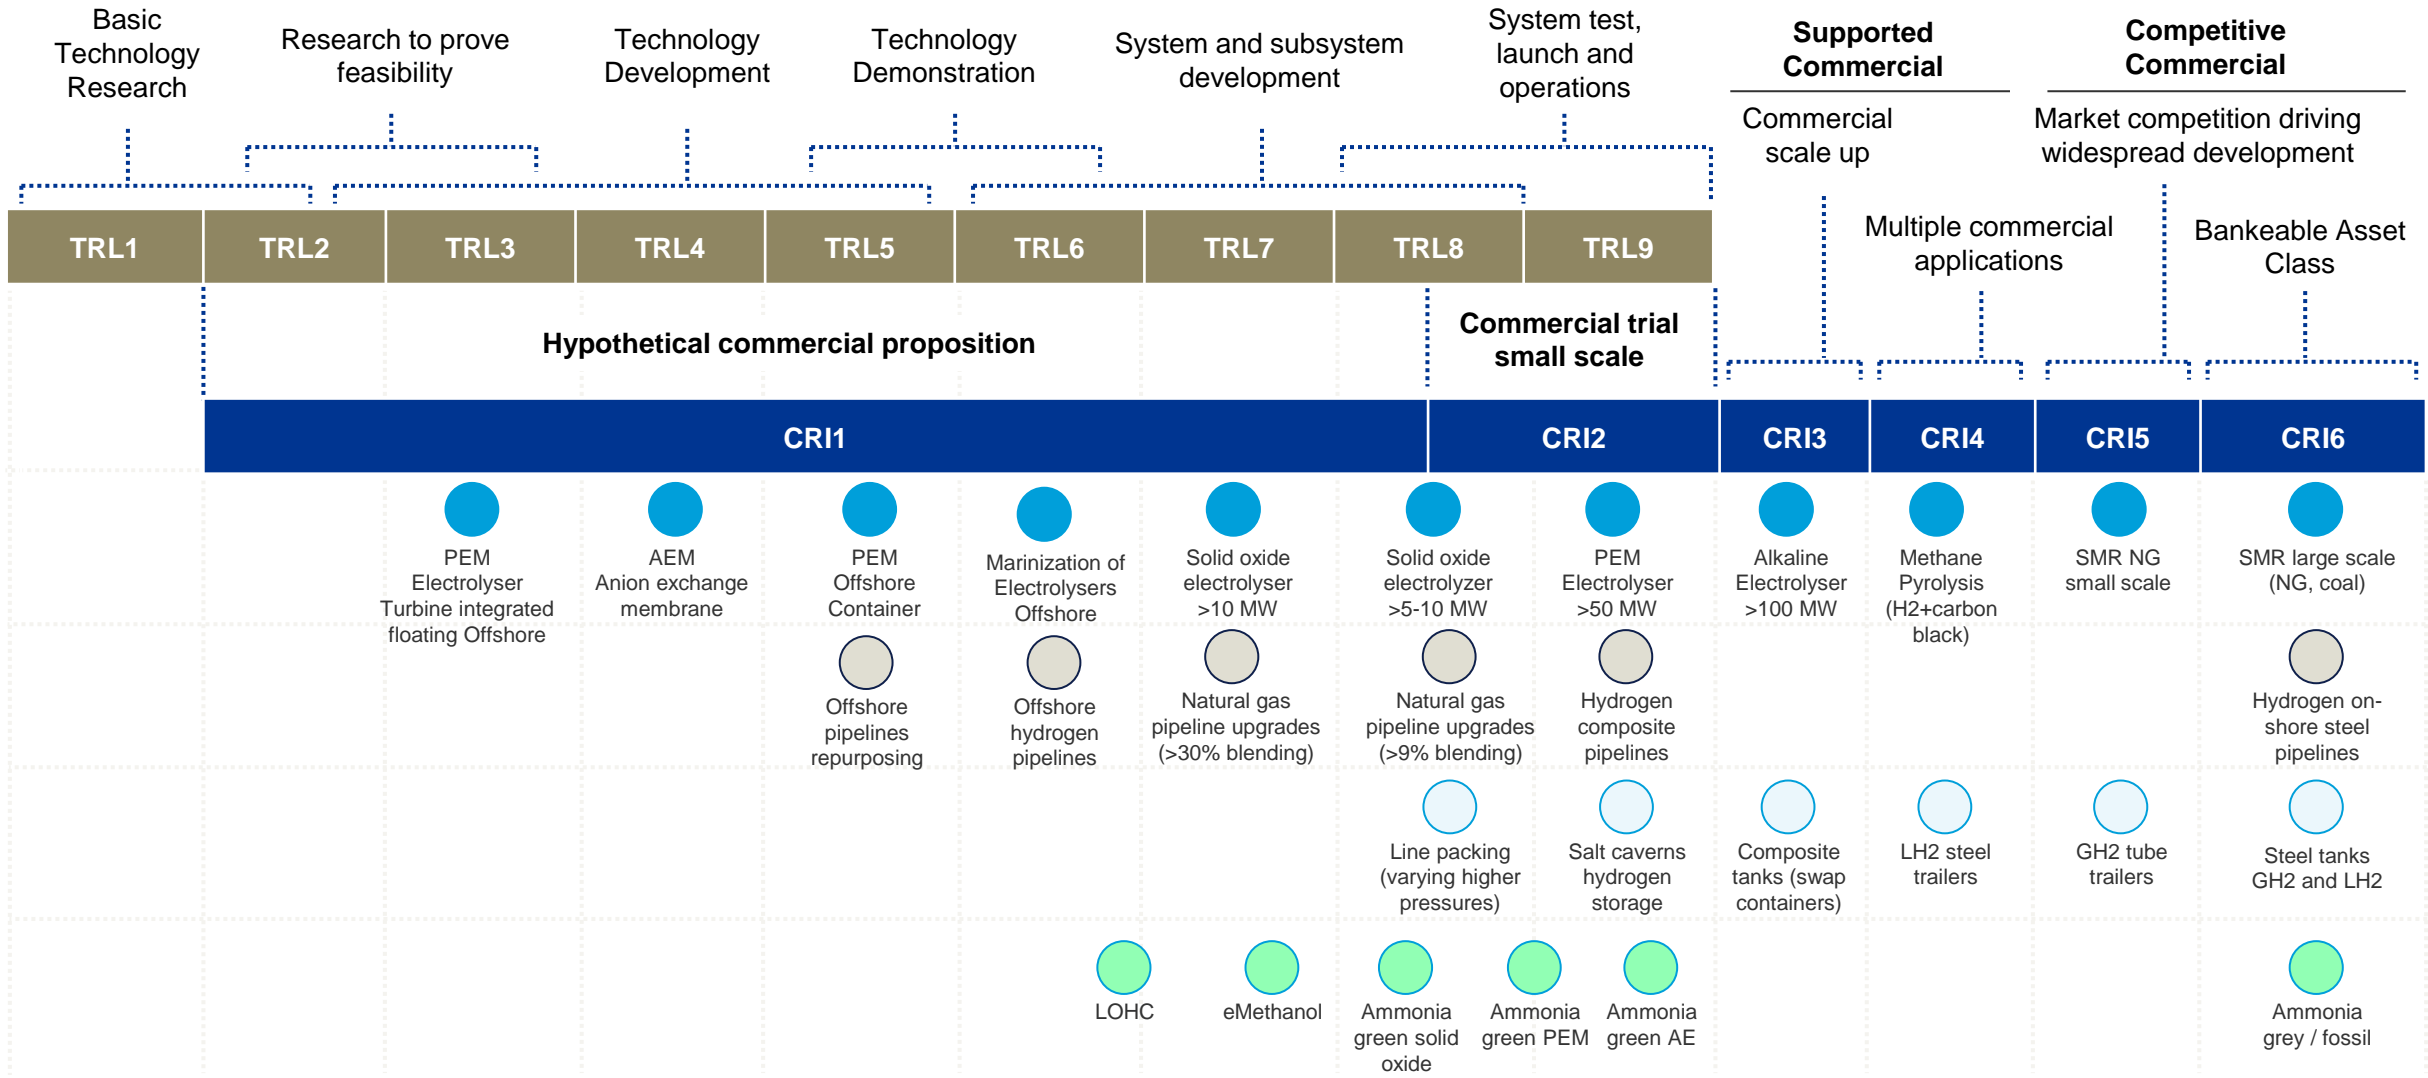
Basic Technology Research

Research to prove feasibility

Technology Development

Technology Demonstration

System and subsystem development

System test, launch and operations

**Supported Commercial**

Commercial scale up

**Competitive Commercial**

Market competition driving widespread development

| TRL1 | TRL2 | TRL3 | TRL4 | TRL5 | TRL6 | TRL7 | TRL8 | TRL9 |
|---|---|---|---|---|---|---|---|---|

Multiple commercial applications

Bankeable Asset Class

**Hypothetical commercial proposition**

**Commercial trial small scale**

| CRI1 | CRI2 | CRI3 | CRI4 | CRI5 | CRI6 |
|---|---|---|---|---|---|

PEM Electrolyser Turbine integrated floating Offshore

AEM Anion exchange membrane

PEM Offshore Container

Marinization of Electrolysers Offshore

Solid oxide electrolyser >10 MW

Solid oxide electrolyzer >5-10 MW

PEM Electrolyser >50 MW

Alkaline Electrolyser >100 MW

Methane Pyrolysis (H2+carbon black)

SMR NG small scale

SMR large scale (NG, coal)

Offshore pipelines repurposing

Offshore hydrogen pipelines

Natural gas pipeline upgrades (>30% blending)

Natural gas pipeline upgrades (>9% blending)

Hydrogen composite pipelines

Hydrogen on-shore steel pipelines

Line packing (varying higher pressures)

Salt caverns hydrogen storage

Composite tanks (swap containers)

LH2 steel trailers

GH2 tube trailers

Steel tanks GH2 and LH2

LOHC

eMethanol

Ammonia green solid oxide

Ammonia green PEM

Ammonia green AE

Ammonia grey / fossil